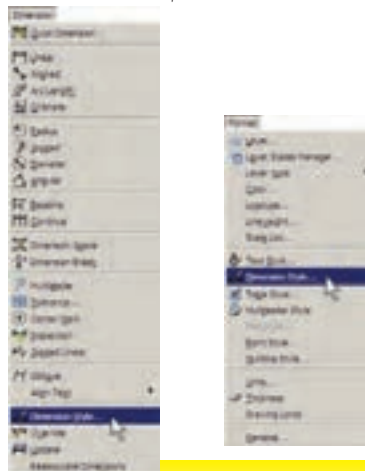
Dimension

Quick Dimension

Linear

Aligned

ArcLength

Ordinate

Radius

Jogged

Diameter

Angular

Baseline

Continue

Dimension Space

Dimension Break

Multileader

Tolerance...

Center Mark

Inspection

Jogged Linear

Oblique

Align Text

Dimension Style...

Override

Update

Reassociate Dimensions

Format

Layer...

Layer States Manager...

Layer tools

Color...

Linetype...

Lineweight...

Scale List...

Text Style...

Dimension Style...

Table Style...

Multileader Style

Plot Style...

Point Style...

Multiline Style...

Units...

Thickness

Drawing Limits

Rename...